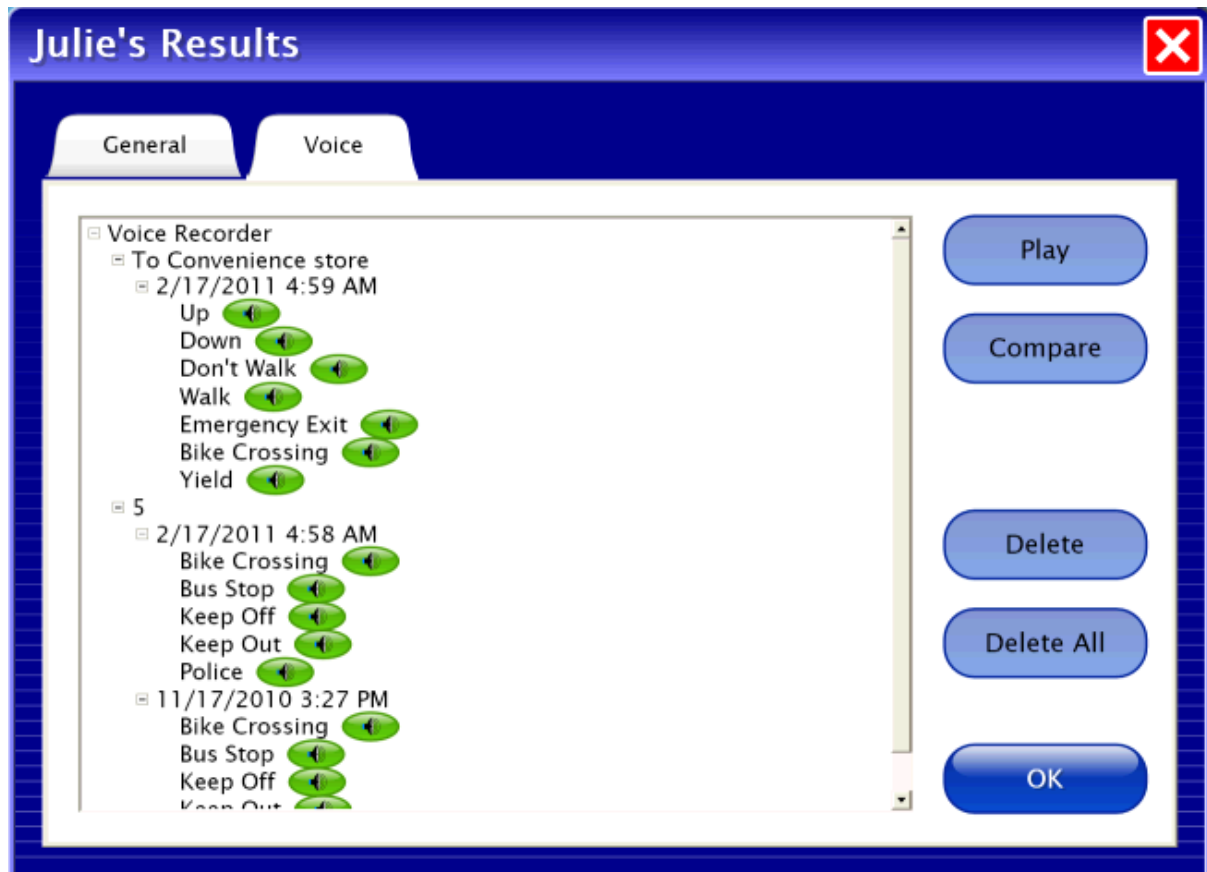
Julie's Results

General

Voice

Voice Recorder
To Convenience store
2/17/2011 4:59 AM
Up
Down
Don't Walk
Walk
Emergency Exit
Bike Crossing
Yield
5
2/17/2011 4:58 AM
Bike Crossing
Bus Stop
Keep Off
Keep Out
Police
11/17/2010 3:27 PM
Bike Crossing
Bus Stop
Keep Off
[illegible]

Play

Compare

Delete

Delete All

OK